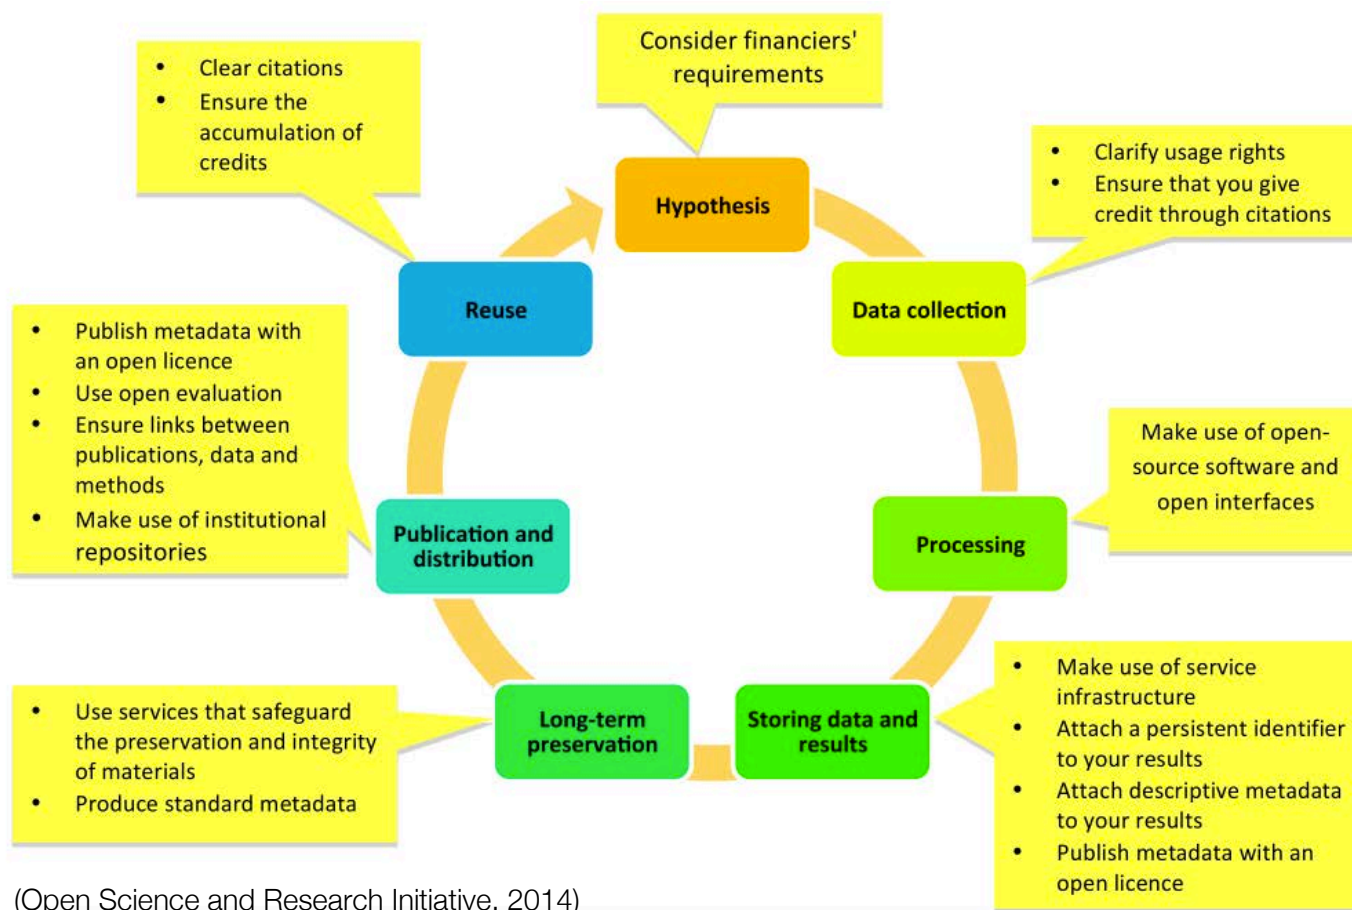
Consider financiers' requirements

Hypothesis

- Clarify usage rights
- Ensure that you give credit through citations

Data collection

Make use of open-source software and open interfaces

Processing

- Make use of service infrastructure
- Attach a persistent identifier to your results
- Attach descriptive metadata to your results
- Publish metadata with an open licence

Storing data and results

Long-term preservation

- Use services that safeguard the preservation and integrity of materials
- Produce standard metadata

Publication and distribution

- Publish metadata with an open licence
- Use open evaluation
- Ensure links between publications, data and methods
- Make use of institutional repositories

Reuse

- Clear citations
- Ensure the accumulation of credits

(Open Science and Research Initiative, 2014)